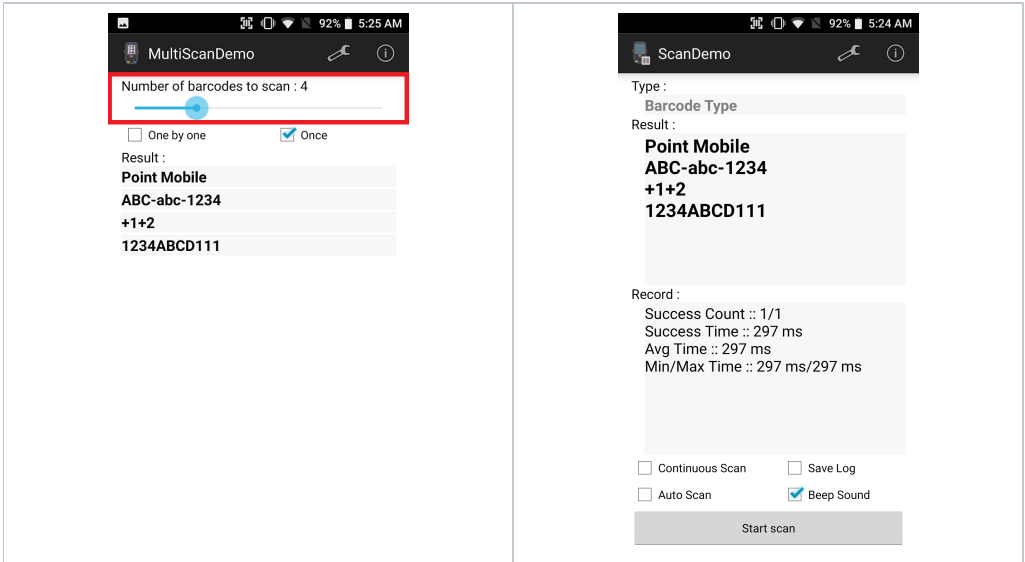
92% 5:25 AM

MultiScanDemo

Number of barcodes to scan : 4

One by one

Once

Result :

Point Mobile

ABC-abc-1234

+1+2

1234ABCD111

92% 5:24 AM

ScanDemo

Type :

Barcode Type

Result :

Point Mobile
ABC-abc-1234
+1+2
1234ABCD111

Record :

Success Count :: 1/1
Success Time :: 297 ms
Avg Time :: 297 ms
Min/Max Time :: 297 ms/297 ms

Continuous Scan

Save Log

Auto Scan

Beep Sound

Start scan